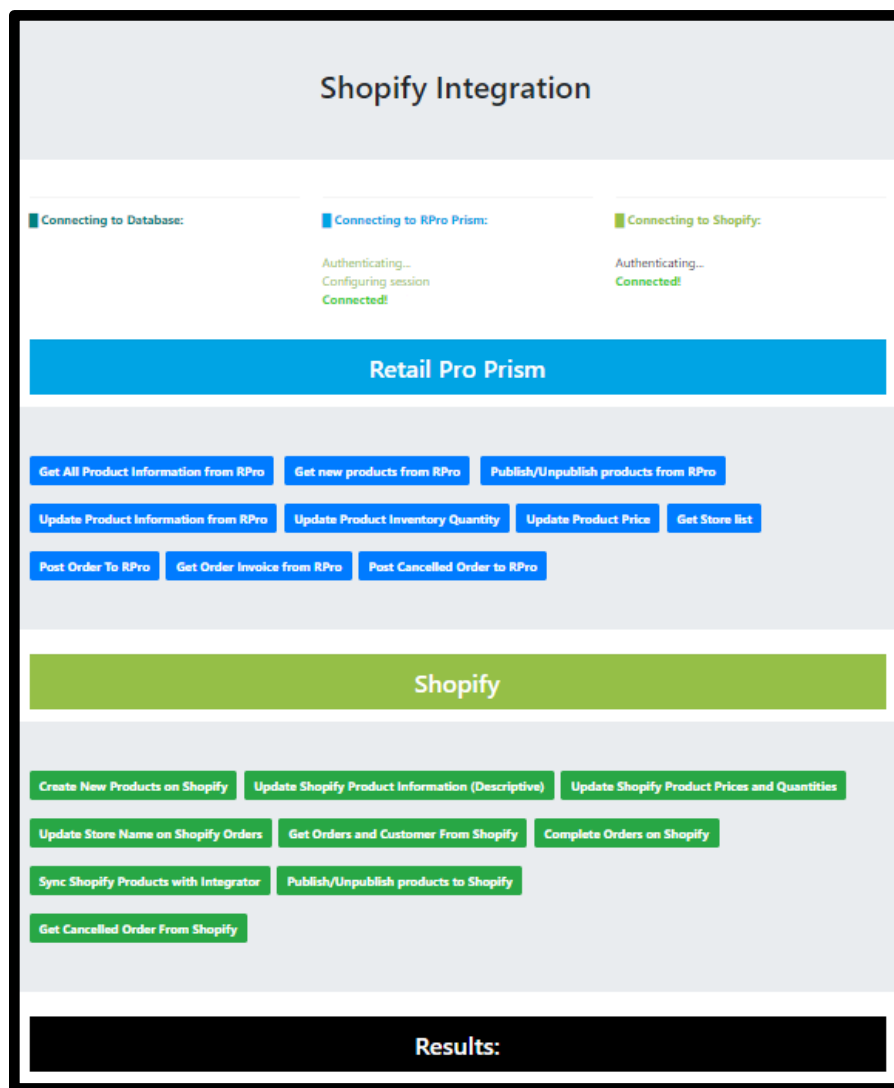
Shopify Integration

Connecting to Database:

Connecting to RPro Prism:

Authenticating...
Configuring session
Connected!

Connecting to Shopify:

Authenticating...
Connected!

Retail Pro Prism

Get All Product Information from RPro
Get new products from RPro
Publish/Unpublish products from RPro
Update Product Information from RPro
Update Product Inventory Quantity
Update Product Price
Get Store list
Post Order To RPro
Get Order Invoice from RPro
Post Cancelled Order to RPro

Shopify

Create New Products on Shopify
Update Shopify Product Information (Descriptive)
Update Shopify Product Prices and Quantities
Update Store Name on Shopify Orders
Get Orders and Customer From Shopify
Complete Orders on Shopify
Sync Shopify Products with Integrator
Publish/Unpublish products to Shopify
Get Cancelled Order From Shopify

Results: